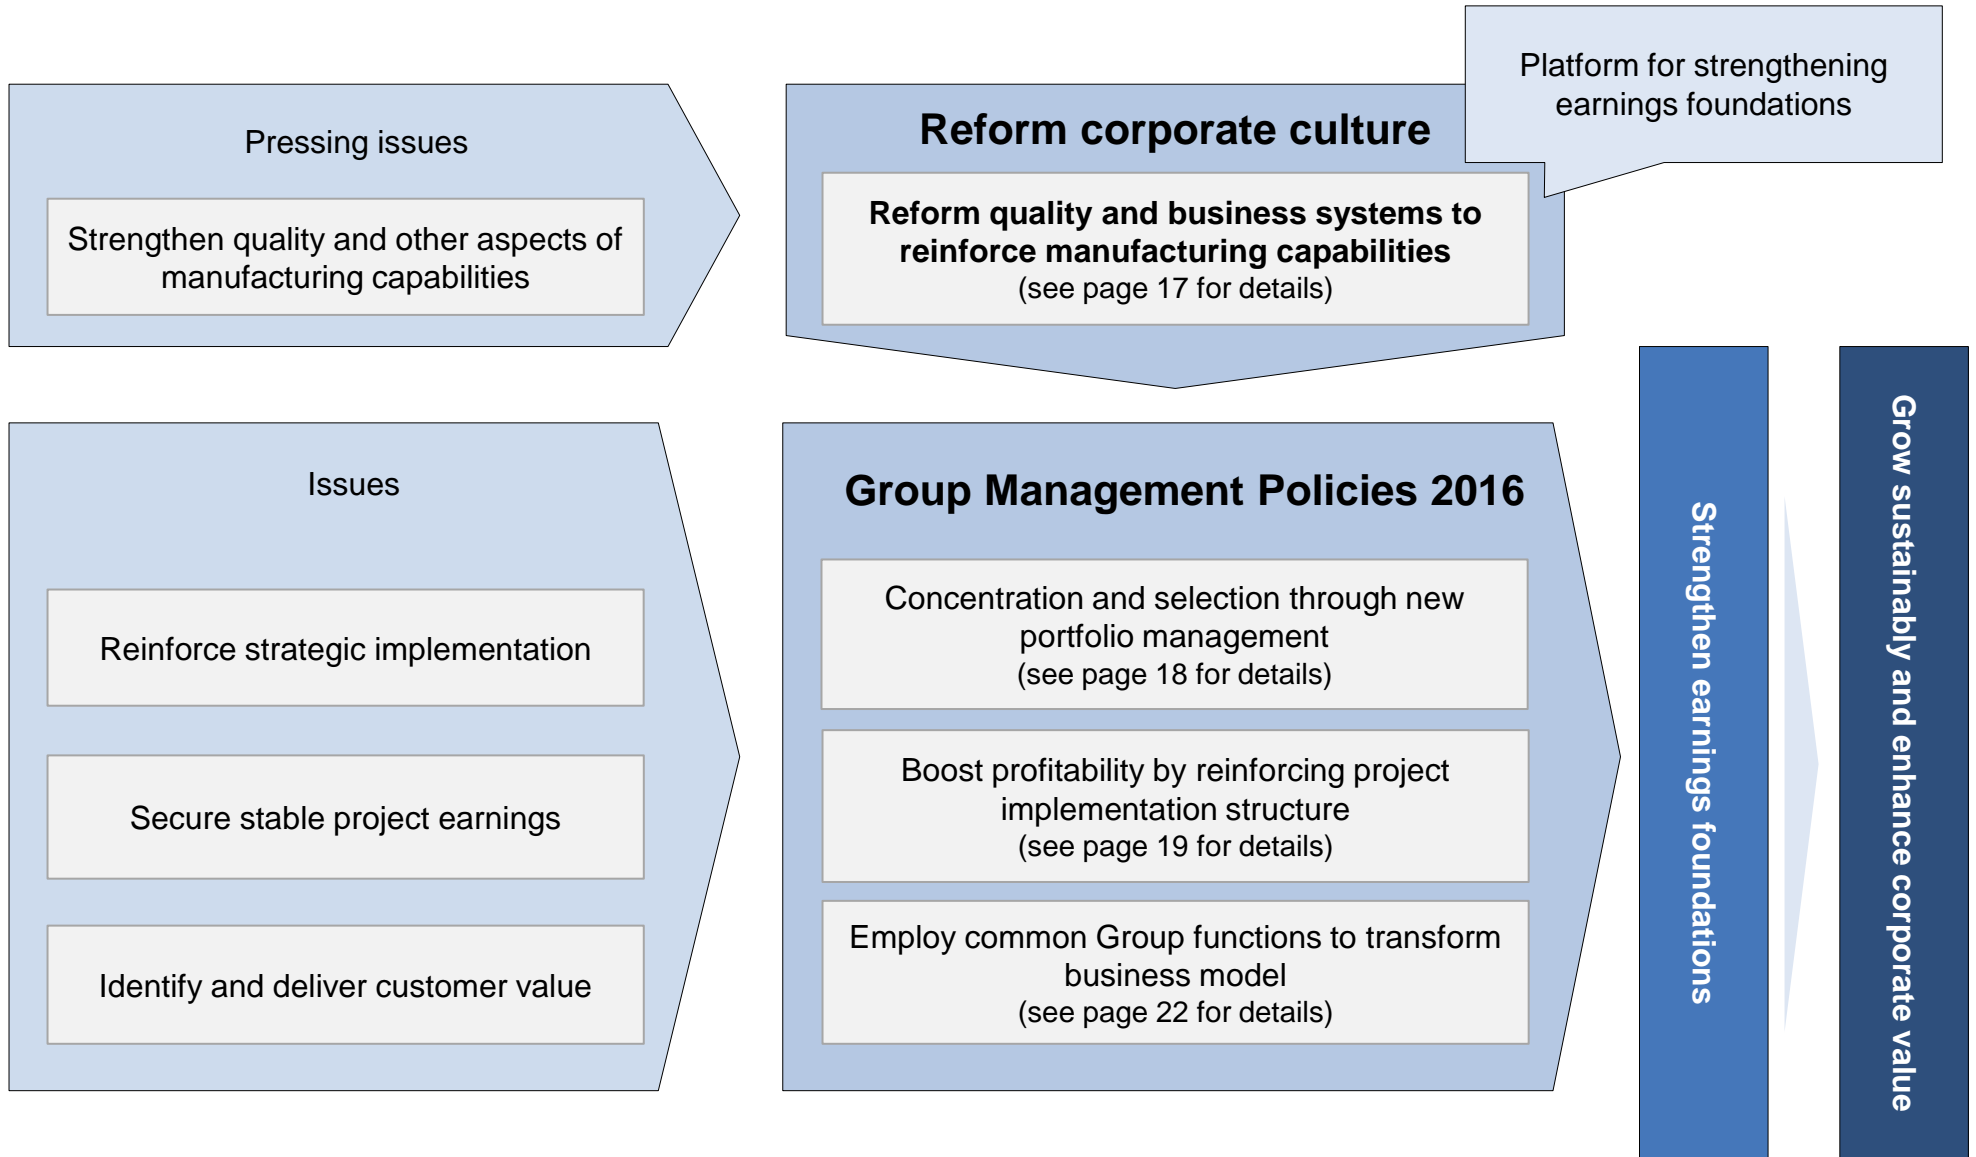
Pressing issues

Strengthen quality and other aspects of manufacturing capabilities

Reform corporate culture

Platform for strengthening earnings foundations

Reform quality and business systems to reinforce manufacturing capabilities
(see page 17 for details)

Issues

Reinforce strategic implementation

Secure stable project earnings

Identify and deliver customer value

Group Management Policies 2016

Concentration and selection through new portfolio management
(see page 18 for details)

Boost profitability by reinforcing project implementation structure
(see page 19 for details)

Employ common Group functions to transform business model
(see page 22 for details)

Strengthen earnings foundations

Grow sustainably and enhance corporate value